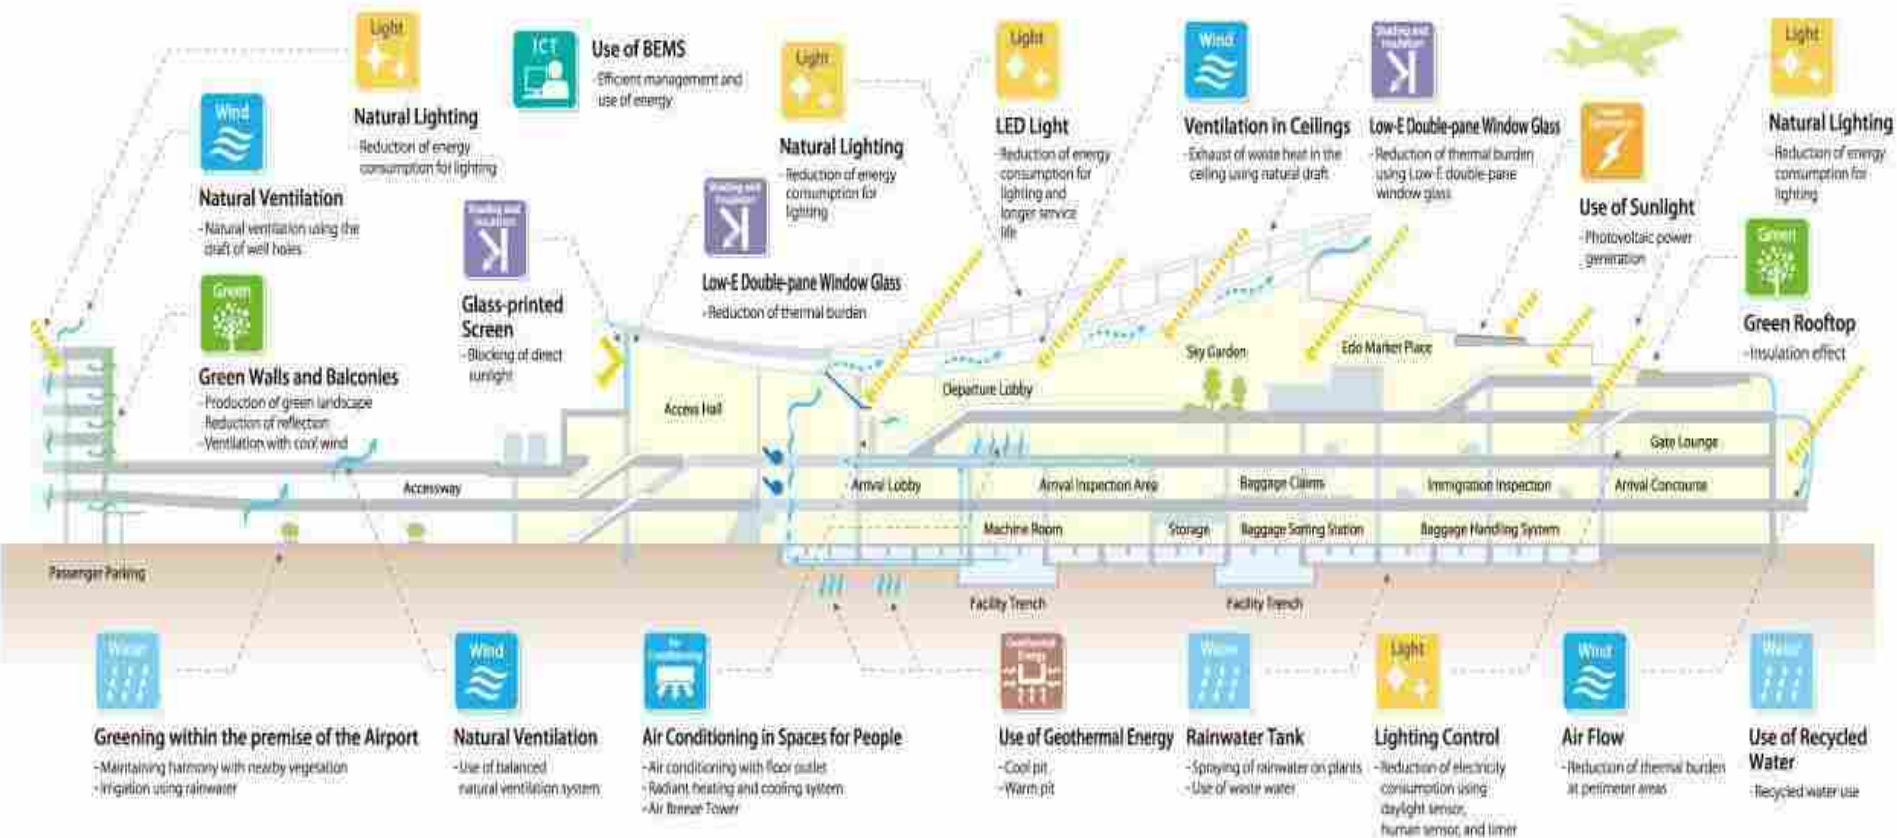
Light
Natural Lighting
-Reduction of energy consumption for lighting

ICT
Use of BEMS
-Efficient management and use of energy

Light
Natural Lighting
-Reduction of energy consumption for lighting

Light
LED Light
-Reduction of energy consumption for lighting and longer service life

Wind
Ventilation in Ceilings
-Exhaust of waste heat in the ceiling using natural draft

Shading and Insulation
Low-E Double-pane Window Glass
-Reduction of thermal burden using Low-E double-pane window glass

Light
Natural Lighting
-Reduction of energy consumption for lighting

Wind
Natural Ventilation
-Natural ventilation using the draft of well holes

Green
Green Walls and Balconies
-Production of green landscape
-Reduction of reflection
-Ventilation with cool wind

Shading and Insulation
Glass-printed Screen
-Blocking of direct sunlight

Shading and Insulation
Low-E Double-pane Window Glass
-Reduction of thermal burden

Solar Generation
Use of Sunlight
-Photovoltaic power generation

Green
Green Rooftop
-Insulation effect

Access Hall
Departure Lobby
Sky Garden
Edo Market Place
Gate Lounge
Accessway
Arrival Lobby
Arrival Inspection Area
Baggage Claims
Immigration Inspection
Arrival Concourse
Machine Room
Storage
Baggage Sorting Station
Baggage Handling System
Passenger Parking
Facility Trench
Facility Trench

Water
Greening within the premise of the Airport
-Maintaining harmony with nearby vegetation
-Irrigation using rainwater

Wind
Natural Ventilation
-Use of balanced natural ventilation system

Air Conditioning
Air Conditioning in Spaces for People
-Air conditioning with floor outlet
-Radiant heating and cooling system
-Air Breeze Tower

Geothermal Energy
Use of Geothermal Energy
-Cool pit
-Warm pit

Water
Rainwater Tank
-Spraying of rainwater on plants
-Use of waste water

Light
Lighting Control
-Reduction of electricity consumption using daylight sensor, human sensor, and timer

Wind
Air Flow
-Reduction of thermal burden at perimeter areas

Water
Use of Recycled Water
-Recycled water use